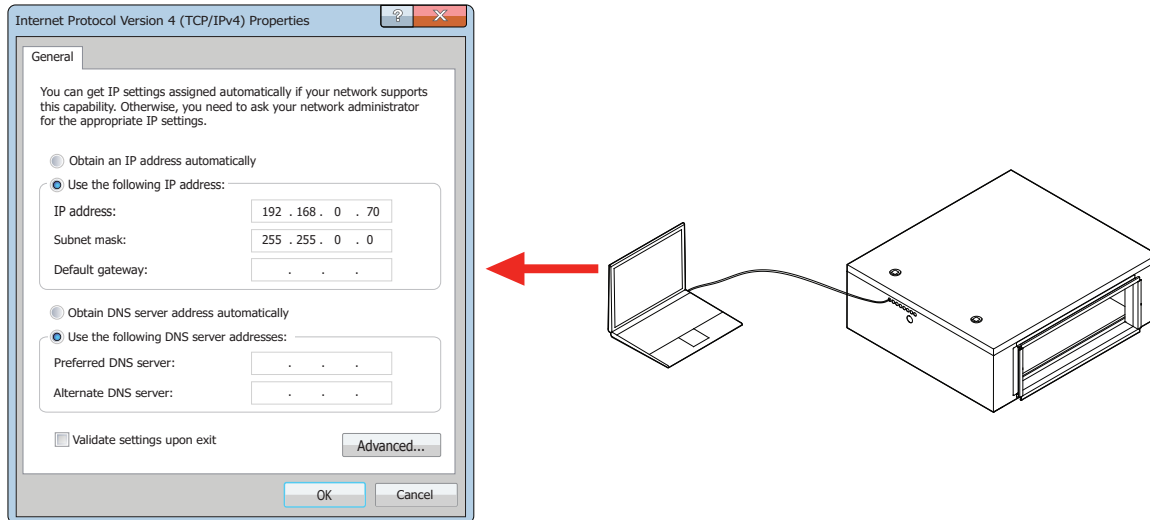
Internet Protocol Version 4 (TCP/IPv4) Properties

?

General

You can get IP settings assigned automatically if your network supports this capability. Otherwise, you need to ask your network administrator for the appropriate IP settings.

Obtain an IP address automatically

Use the following IP address:

IP address: 192 . 168 . 0 . 70

Subnet mask: 255 . 255 . 0 . 0

Default gateway: . . .

Obtain DNS server address automatically

Use the following DNS server addresses:

Preferred DNS server: . . .

Alternate DNS server: . . .

Validate settings upon exit

Advanced...

OK

Cancel